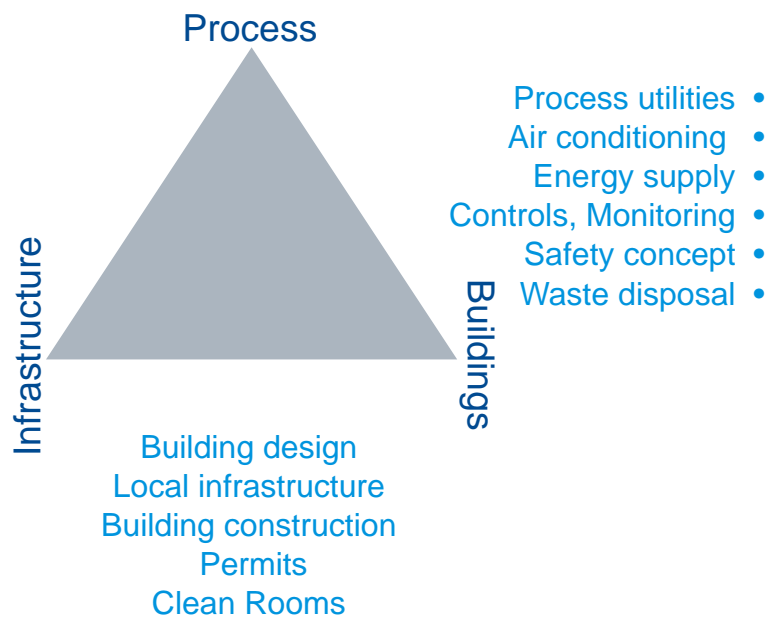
Process

Infrastructure

Buildings

Process utilities •
Air conditioning •
Energy supply •
Controls, Monitoring •
Safety concept •
Waste disposal •

Building design
Local infrastructure
Building construction
Permits
Clean Rooms